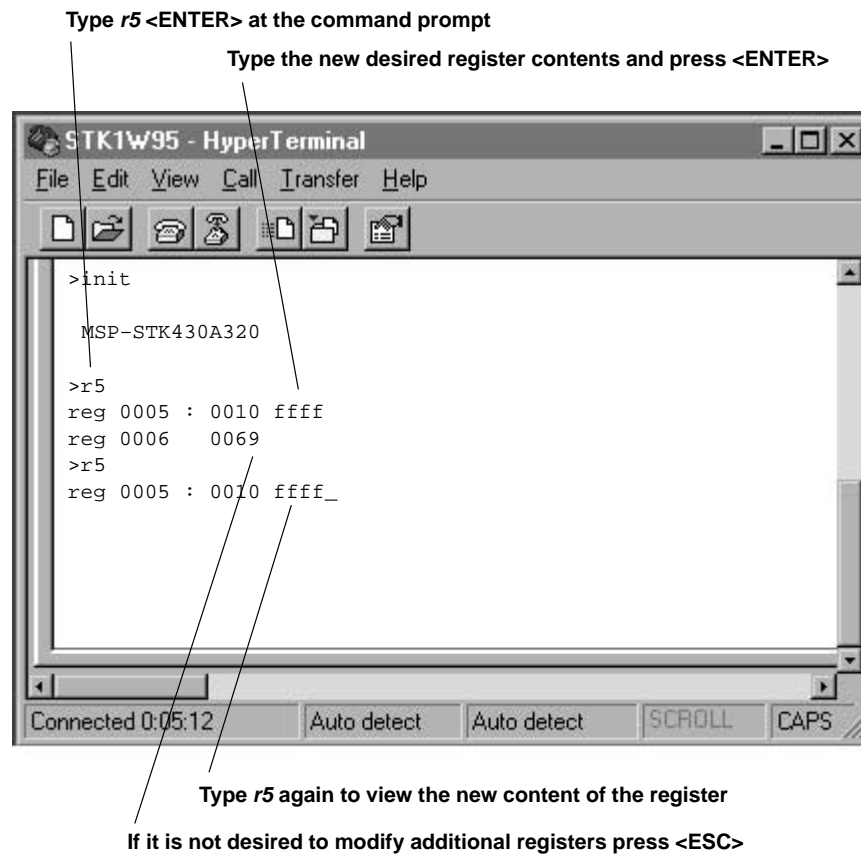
Type *r5* <ENTER> at the command prompt

Type the new desired register contents and press <ENTER>

STK1W95 - HyperTerminal

File Edit View Call Transfer Help

>init

MSP-STK430A320

>r5
reg 0005 : 0010 ffff
reg 0006   0069
>r5
reg 0005 : 0010 ffff_

Connected 0:05:12 | Auto detect | Auto detect | SCROLL | CAPS

Type *r5* again to view the new content of the register

If it is not desired to modify additional registers press <ESC>